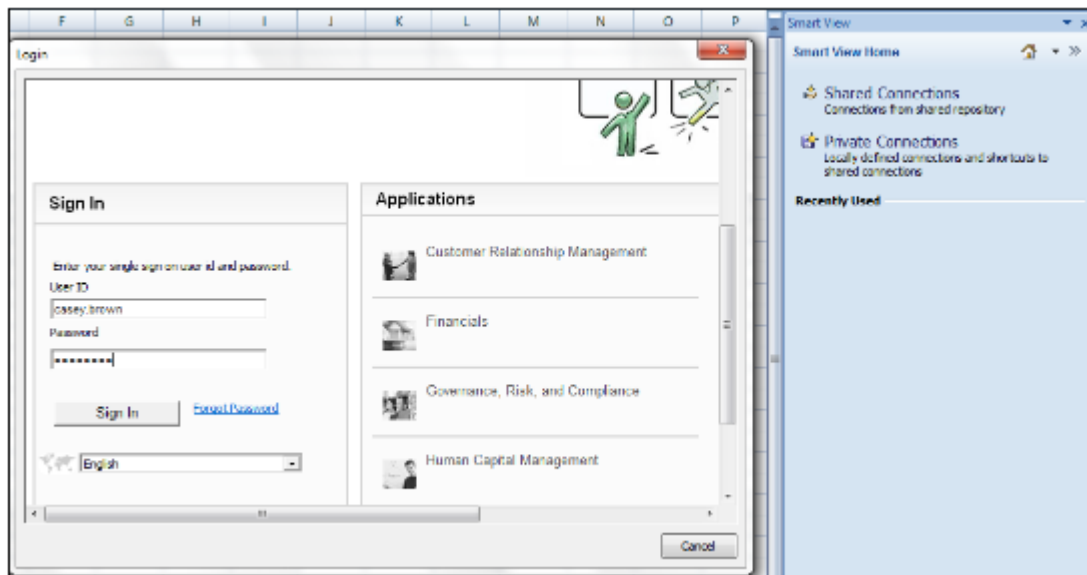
F G H I J K L M N O P

Login

Sign In

Enter your single sign on user id and password.

User ID

casey.brown

Password

•••••••••

Sign In

Forgot Password

English

Applications

Customer Relationship Management

Financials

Governance, Risk, and Compliance

Human Capital Management

Cancel

Smart View

Smart View Home

Shared Connections
Connections from shared repository

Private Connections
Locally defined connections and shortcuts to shared connections

Recently Used